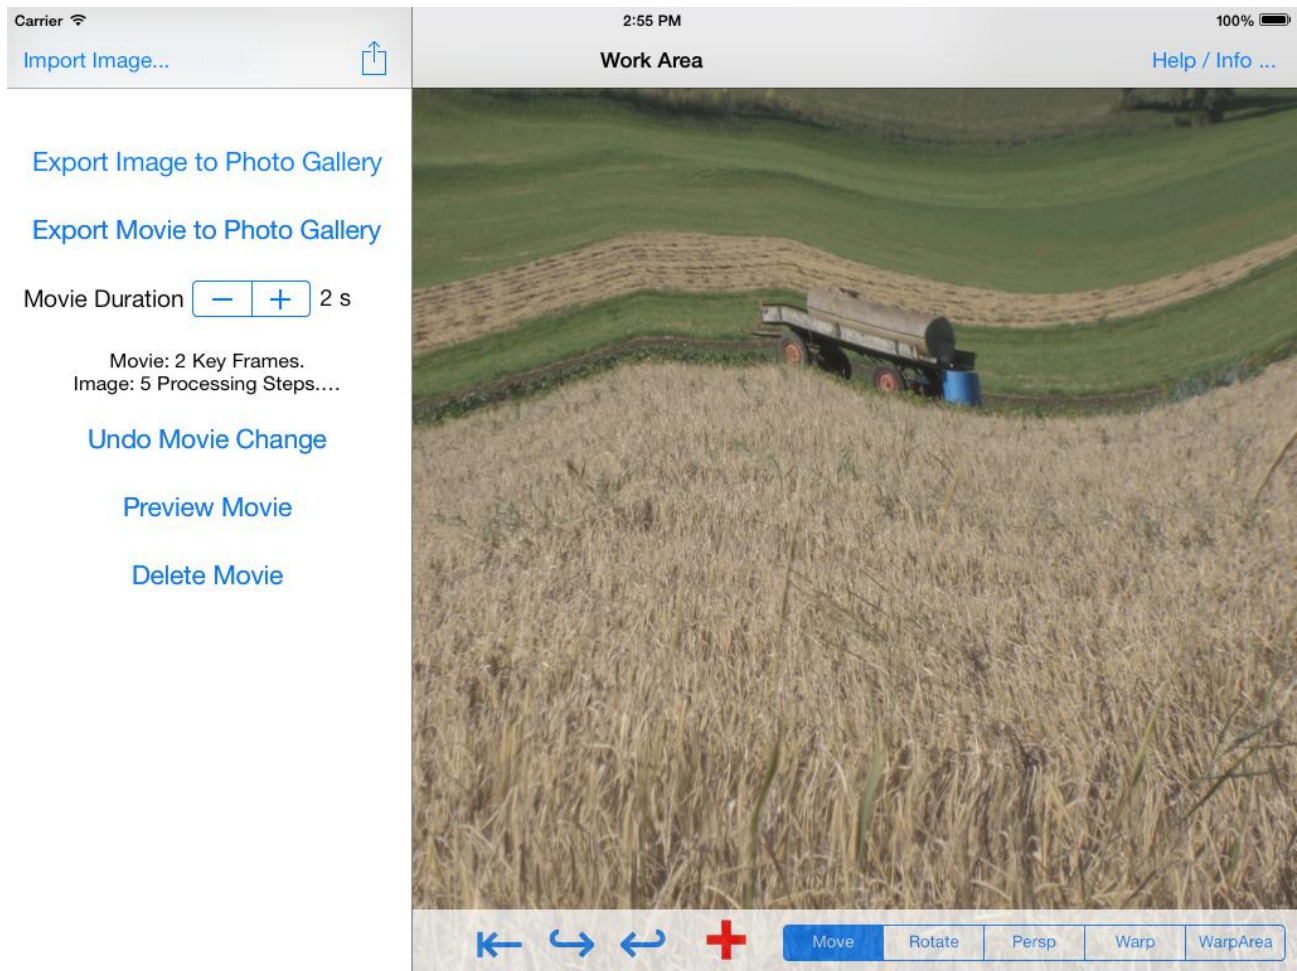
Carrier
2:55 PM
100%

Import Image...
Work Area
Help / Info ...

Export Image to Photo Gallery

Export Movie to Photo Gallery

Movie Duration — + 2 s

Movie: 2 Key Frames.
Image: 5 Processing Steps....

Undo Movie Change

Preview Movie

Delete Movie

Move Rotate Persp Warp WarpArea